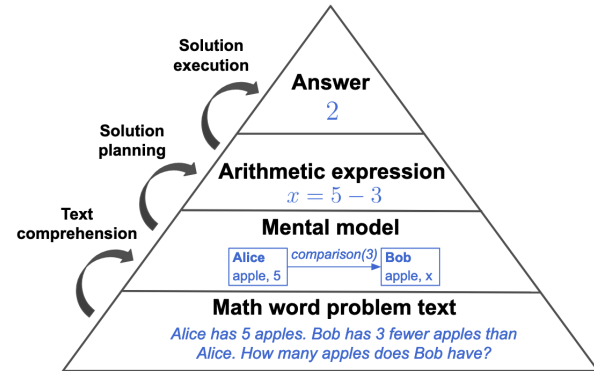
Solution execution

Solution planning

Text comprehension

Answer
$2$

Arithmetic expression
$x = 5 - 3$

Mental model

Alice
apple, 5

comparison(3)

Bob
apple, x

Math word problem text

Alice has 5 apples. Bob has 3 fewer apples than Alice. How many apples does Bob have?